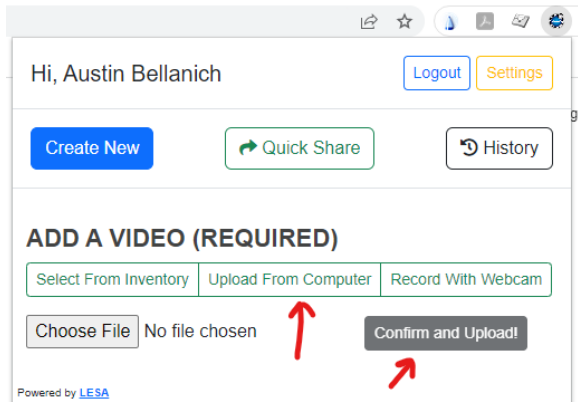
Hi, Austin Bellanich

Logout Settings

Create New Quick Share History

ADD A VIDEO (REQUIRED)

Select From Inventory Upload From Computer Record With Webcam

Choose File No file chosen

Confirm and Upload!

Powered by LESA